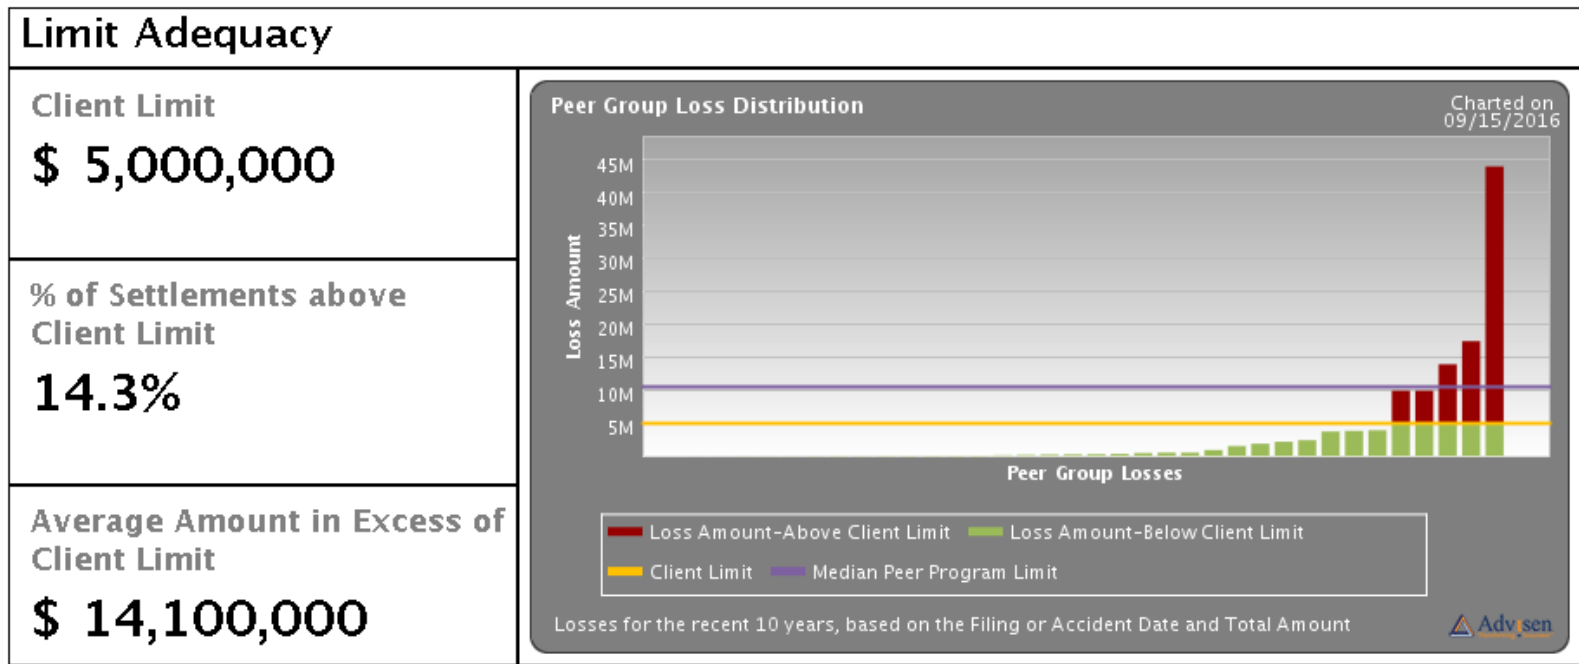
Limit Adequacy

Client Limit

$ 5,000,000

% of Settlements above Client Limit

14.3%

Average Amount in Excess of Client Limit

$ 14,100,000

Peer Group Loss Distribution

Charted on 09/15/2016

45M
40M
35M
30M
25M
20M
15M
10M
5M

Loss Amount

Peer Group Losses

Loss Amount-Above Client Limit
Loss Amount-Below Client Limit
Client Limit
Median Peer Program Limit

Losses for the recent 10 years, based on the Filing or Accident Date and Total Amount

Advisen